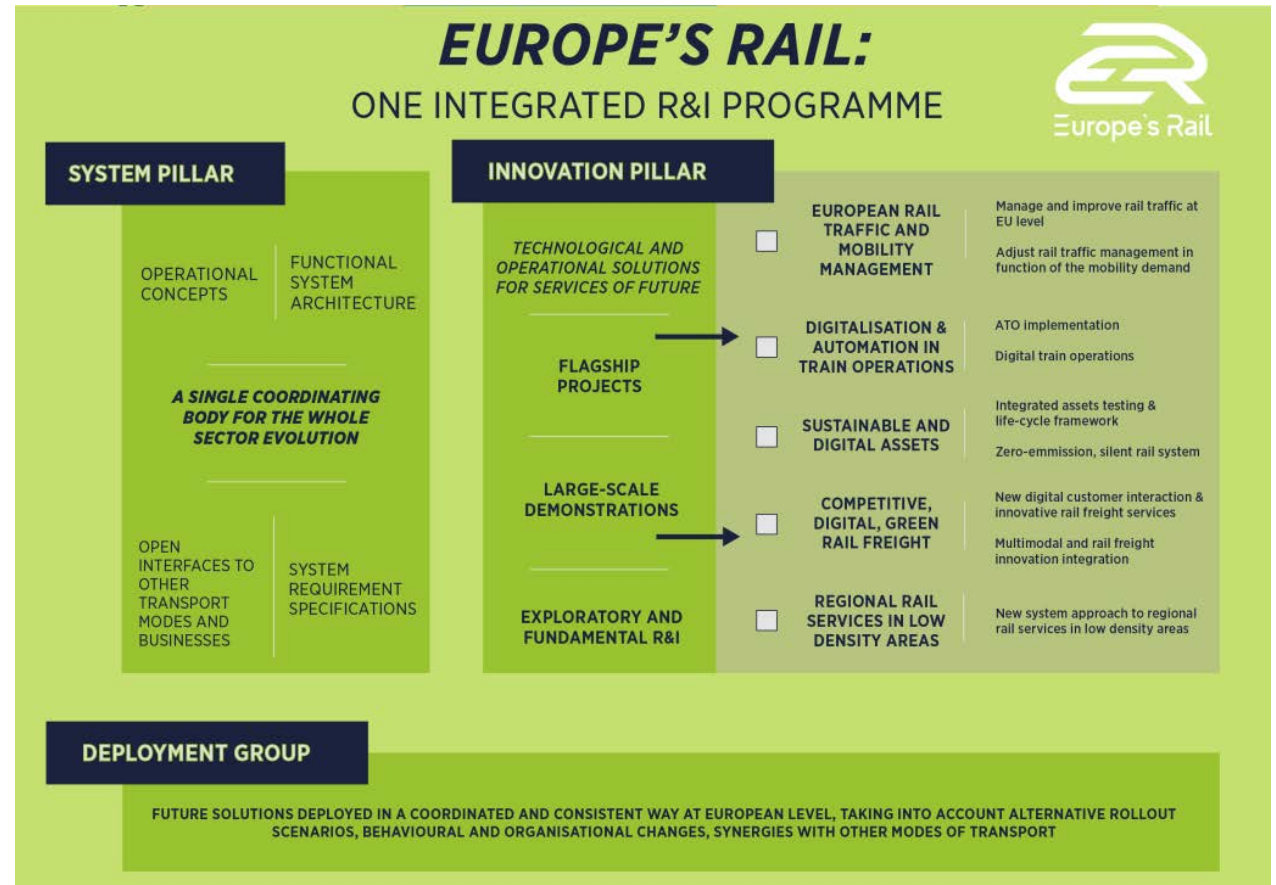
EUROPE'S RAIL:
ONE INTEGRATED R&I PROGRAMME

Europe's Rail

SYSTEM PILLAR

OPERATIONAL CONCEPTS

FUNCTIONAL SYSTEM ARCHITECTURE

A SINGLE COORDINATING BODY FOR THE WHOLE SECTOR EVOLUTION

OPEN INTERFACES TO OTHER TRANSPORT MODES AND BUSINESSES

SYSTEM REQUIREMENT SPECIFICATIONS

INNOVATION PILLAR

TECHNOLOGICAL AND OPERATIONAL SOLUTIONS FOR SERVICES OF FUTURE

FLAGSHIP PROJECTS

LARGE-SCALE DEMONSTRATIONS

EXPLORATORY AND FUNDAMENTAL R&I

EUROPEAN RAIL TRAFFIC AND MOBILITY MANAGEMENT

Manage and improve rail traffic at EU level

Adjust rail traffic management in function of the mobility demand

DIGITALISATION & AUTOMATION IN TRAIN OPERATIONS

ATO implementation

Digital train operations

SUSTAINABLE AND DIGITAL ASSETS

Integrated assets testing & life-cycle framework

Zero-emmission, silent rail system

COMPETITIVE, DIGITAL, GREEN RAIL FREIGHT

New digital customer interaction & innovative rail freight services

Multimodal and rail freight innovation integration

REGIONAL RAIL SERVICES IN LOW DENSITY AREAS

New system approach to regional rail services in low density areas

DEPLOYMENT GROUP

FUTURE SOLUTIONS DEPLOYED IN A COORDINATED AND CONSISTENT WAY AT EUROPEAN LEVEL, TAKING INTO ACCOUNT ALTERNATIVE ROLLOUT SCENARIOS, BEHAVIOURAL AND ORGANISATIONAL CHANGES, SYNERGIES WITH OTHER MODES OF TRANSPORT